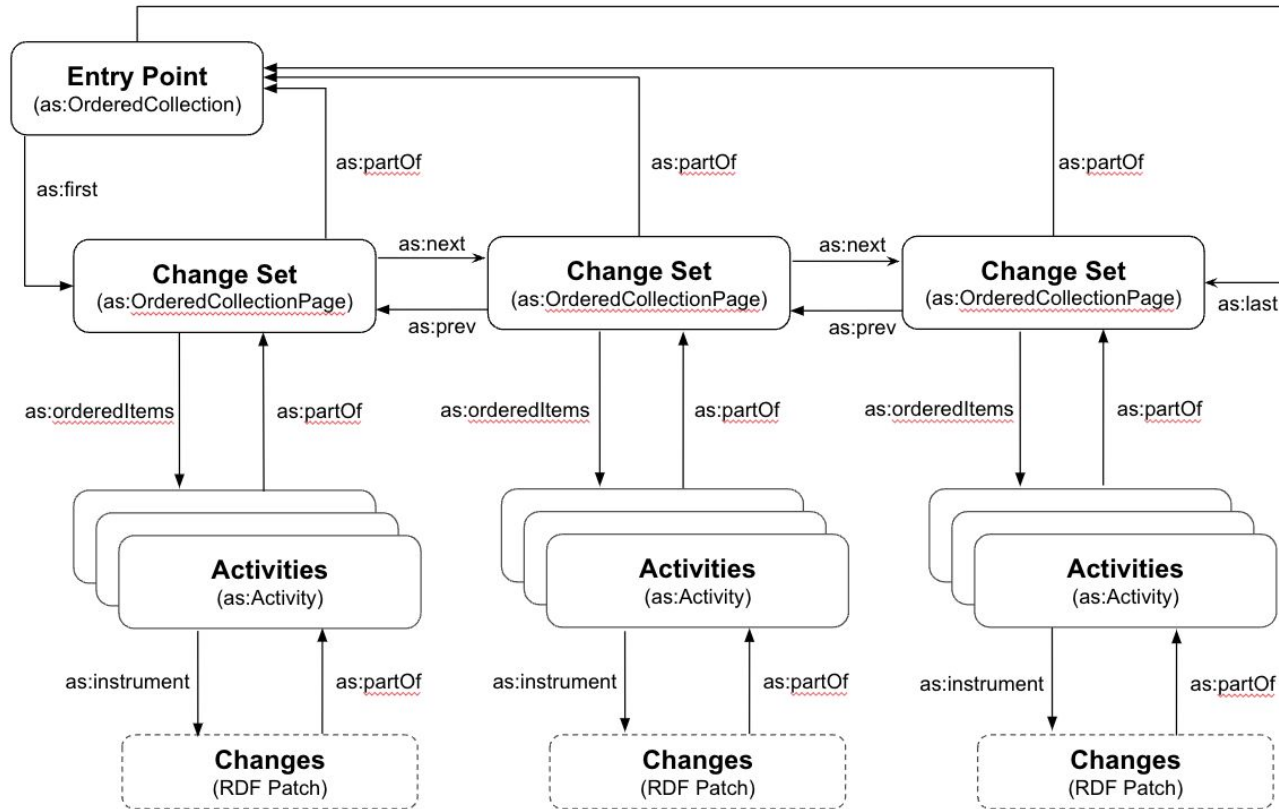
Entry Point
(as:OrderedCollection)

as:first

as:partOf

as:partOf

as:partOf

Change Set
(as:OrderedCollectionPage)

as:next

as:prev

Change Set
(as:OrderedCollectionPage)

as:next

as:prev

Change Set
(as:OrderedCollectionPage)

as:last

as:orderedItems

as:partOf

as:orderedItems

as:partOf

as:orderedItems

as:partOf

Activities
(as:Activity)

Activities
(as:Activity)

Activities
(as:Activity)

as:instrument

as:partOf

as:instrument

as:partOf

as:instrument

as:partOf

Changes
(RDF Patch)

Changes
(RDF Patch)

Changes
(RDF Patch)